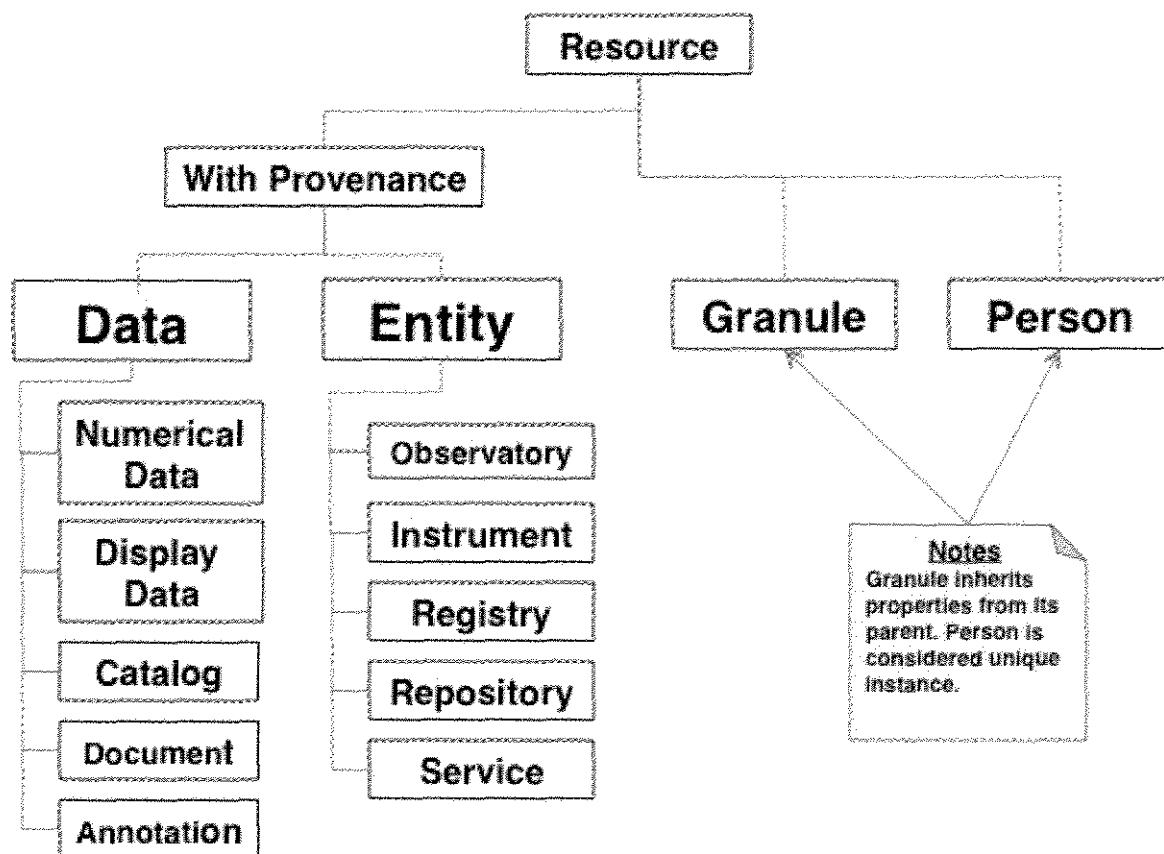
Resource

With Provenance

Data

Numerical Data

Display Data

Catalog

Document

Annotation

Entity

Observatory

Instrument

Registry

Repository

Service

Granule

Person

Notes
Granule inherits properties from its parent. Person is considered unique instance.